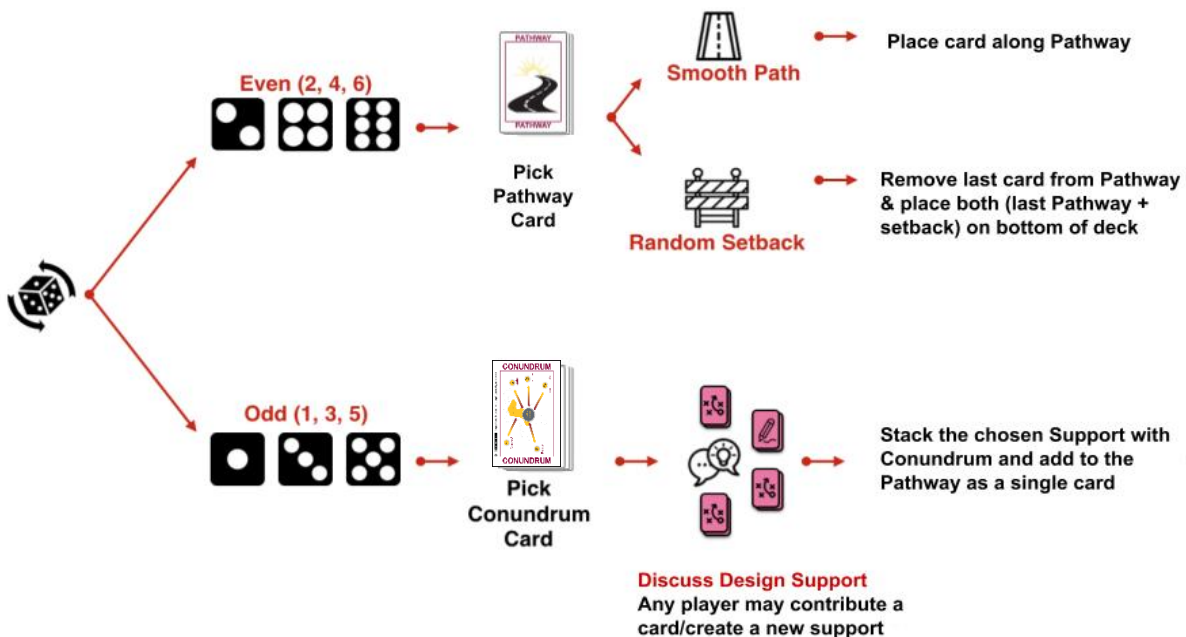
Even (2, 4, 6)

PATHWAY

PATHWAY

Pick Pathway Card

Smooth Path

Place card along Pathway

Random Setback

Remove last card from Pathway & place both (last Pathway + setback) on bottom of deck

Odd (1, 3, 5)

CONUNDRUM

CONUNDRUM

Pick Conundrum Card

Stack the chosen Support with Conundrum and add to the Pathway as a single card

Discuss Design Support
Any player may contribute a card/create a new support